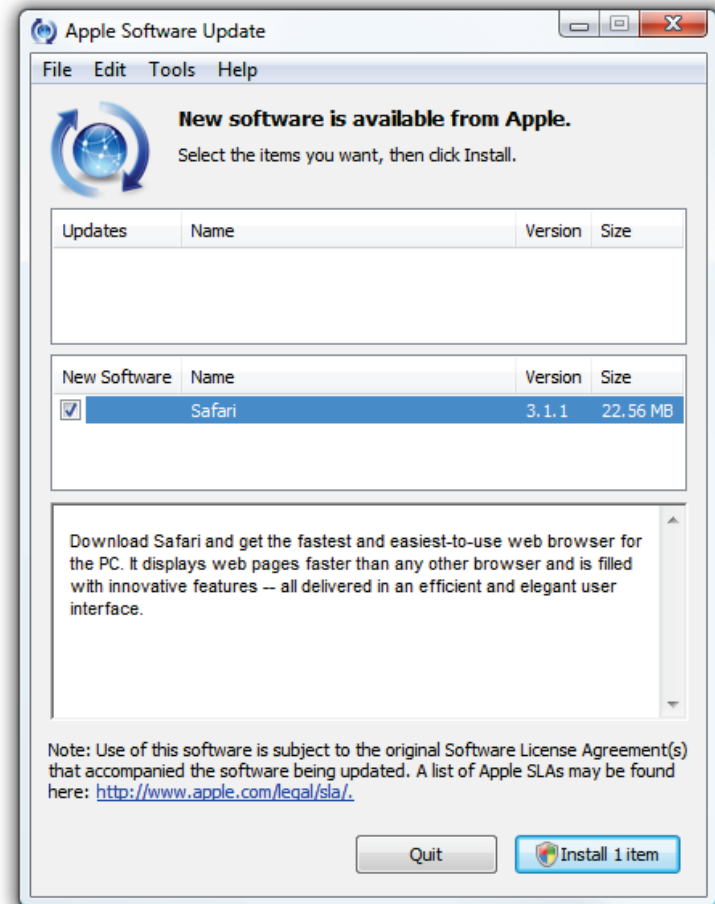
Apple Software Update

File Edit Tools Help

New software is available from Apple.

Select the items you want, then click Install.

| Updates | Name | Version | Size |
|---|---|---|---|

| New Software | Name | Version | Size |
|---|---|---|---|
| ☑ | Safari | 3.1.1 | 22.56 MB |

Download Safari and get the fastest and easiest-to-use web browser for the PC. It displays web pages faster than any other browser and is filled with innovative features -- all delivered in an efficient and elegant user interface.

Note: Use of this software is subject to the original Software License Agreement(s) that accompanied the software being updated. A list of Apple SLAs may be found here: http://www.apple.com/legal/sla/.

Quit

Install 1 item